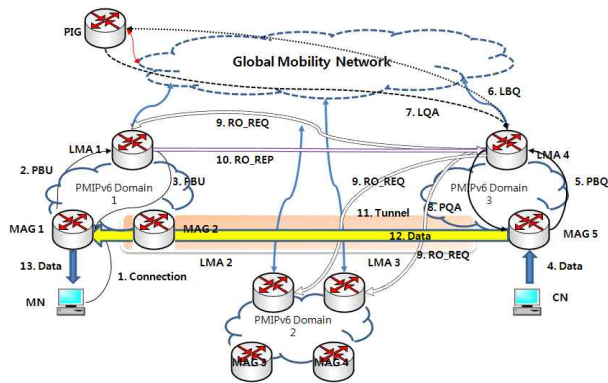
PIG

Global Mobility Network

6. LBQ

7. LQA

9. RO_REQ

LMA 1

LMA 4

10. RO_REP

2. PBU

3. PBU

PMIPv6 Domain 1

9. RO_REQ

PMIPv6 Domain 3

5. PBQ

11. Tunnel

8. PQA

MAG 1

MAG 2

12. Data

MAG 5

13. Data

1. Connection

LMA 2

LMA 3

9. RO_REQ

4. Data

MN

CN

PMIPv6 Domain 2

MAG 3

MAG 4